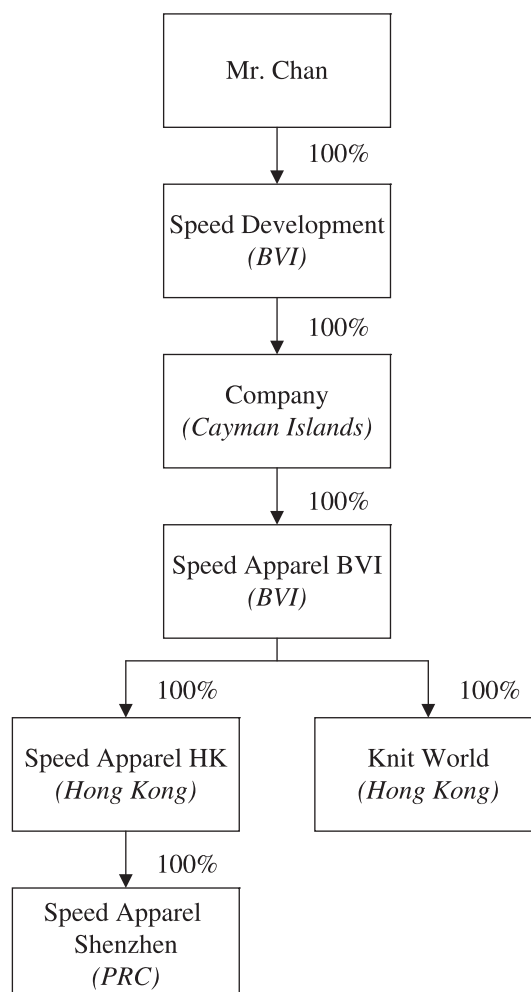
Mr. Chan

100%

Speed Development
(BVI)

100%

Company
(Cayman Islands)

100%

Speed Apparel BVI
(BVI)

100%

100%

Speed Apparel HK
(Hong Kong)

Knit World
(Hong Kong)

100%

Speed Apparel
Shenzhen
(PRC)